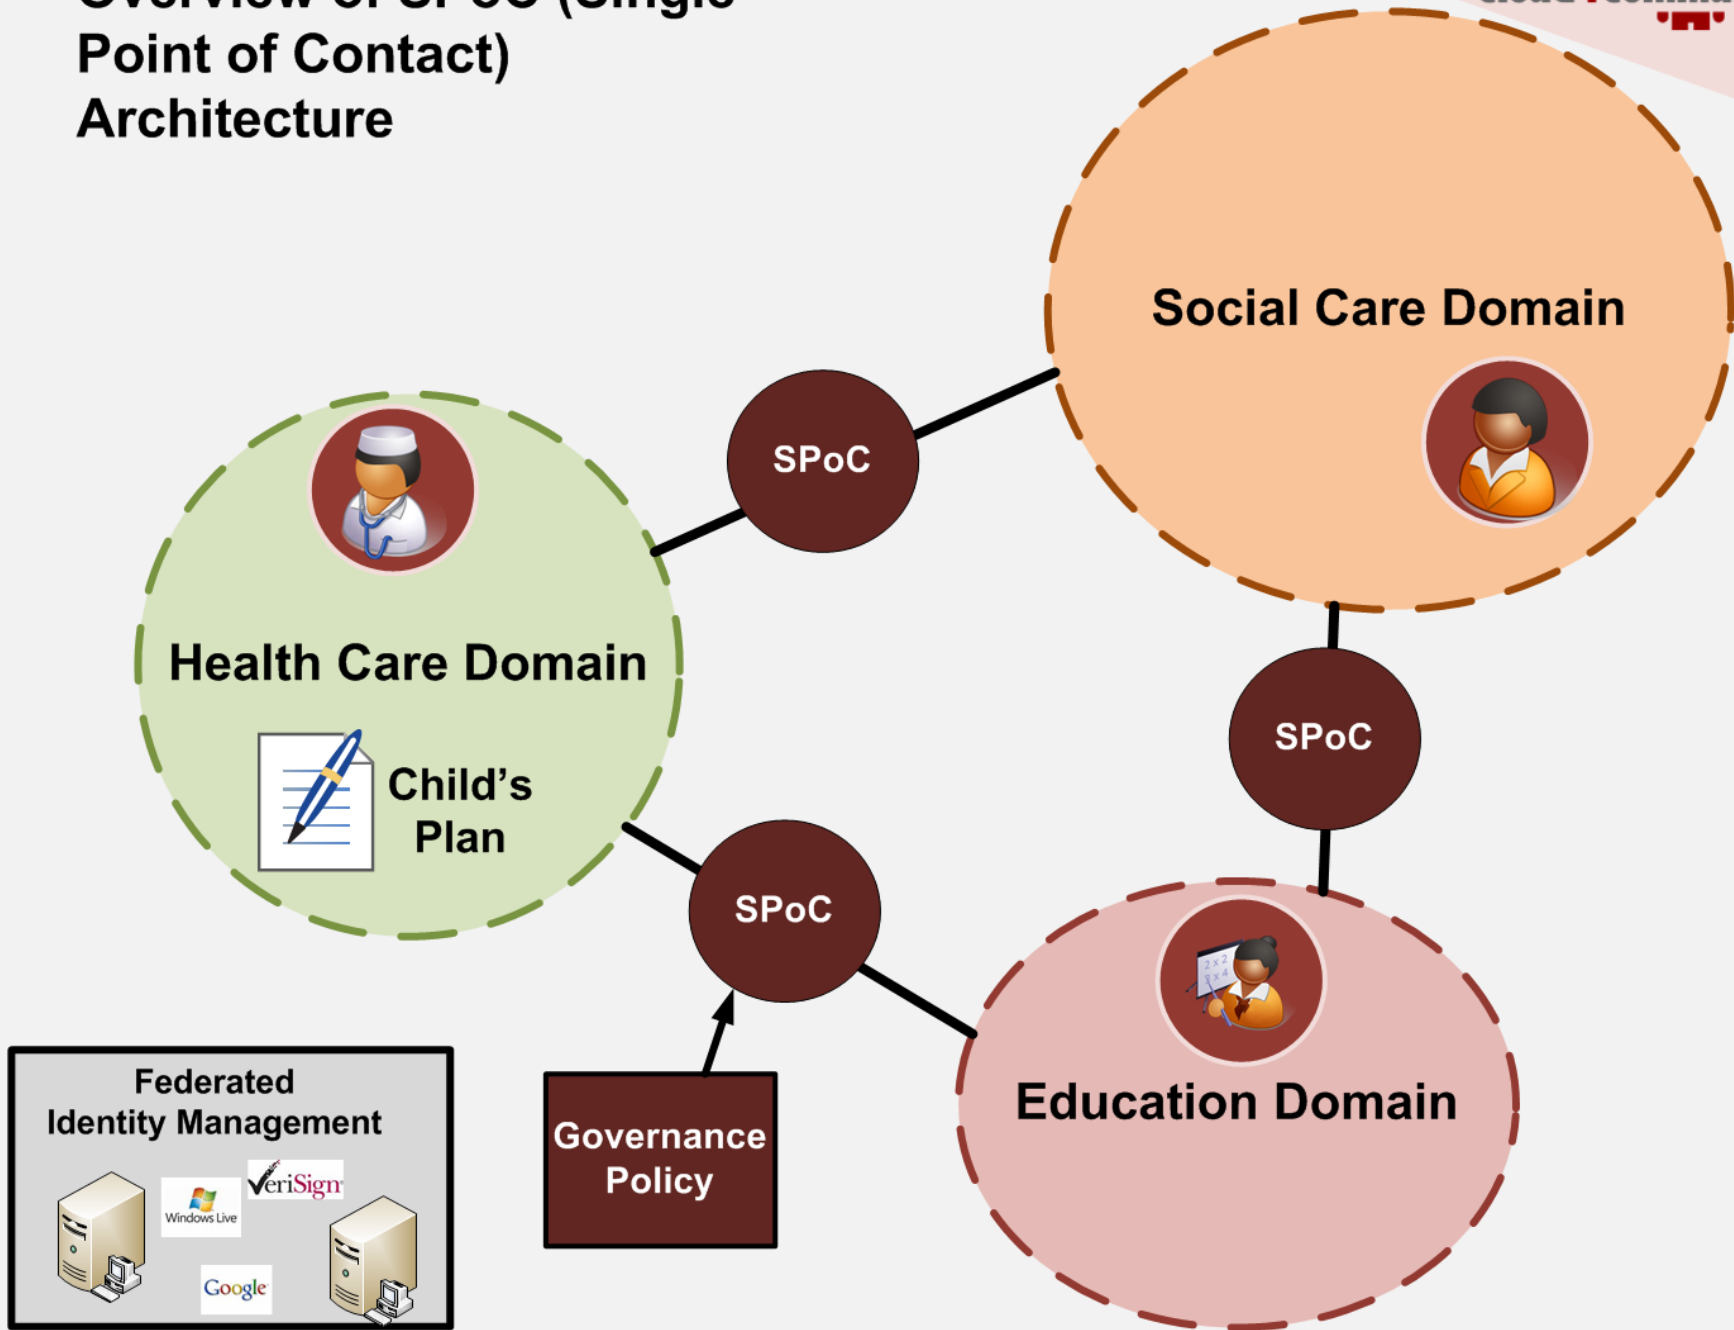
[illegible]
Point of Contact)
Architecture

Social Care Domain

SPoC

Health Care Domain

Child's Plan

SPoC

SPoC

Education Domain

Federated Identity Management

Windows Live

VeriSign

Google

Governance Policy